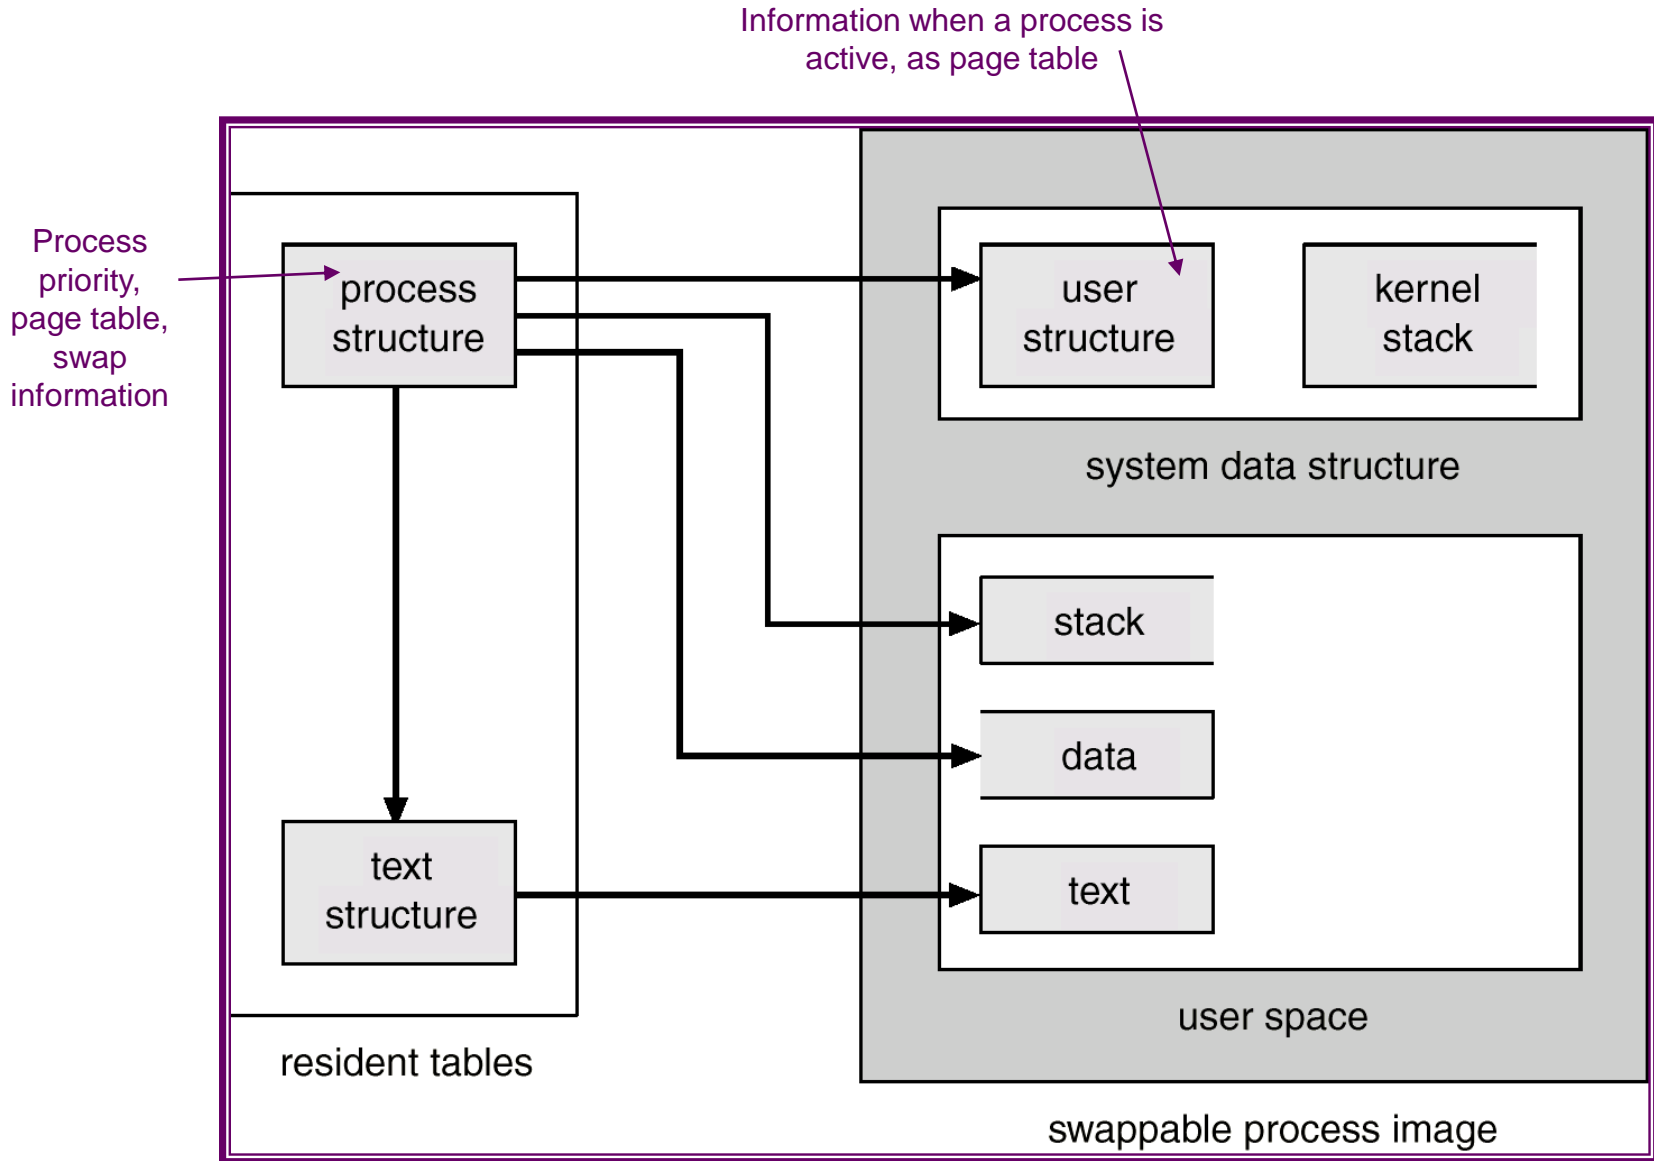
Information when a process is active, as page table

Process priority, page table, swap information

process structure

user structure

kernel stack

system data structure

stack

data

text

text structure

user space

resident tables

swappable process image